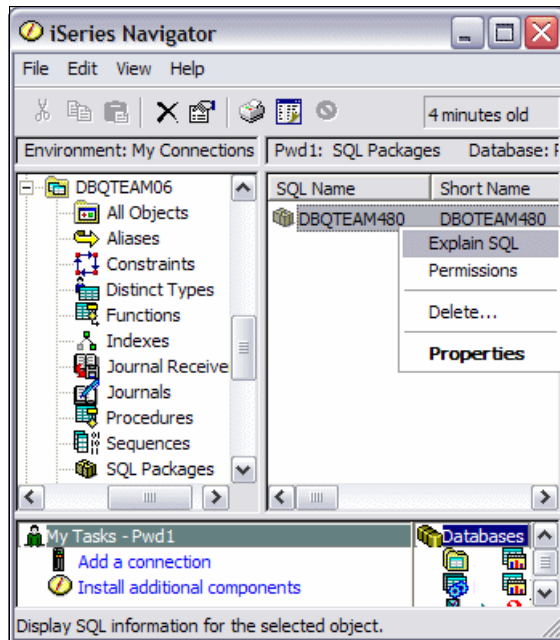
iSeries Navigator

File Edit View Help

4 minutes old

Environment: My Connections

Pwd1: SQL Packages Database: F

DBQTEAM06
All Objects
Aliases
Constraints
Distinct Types
Functions
Indexes
Journal Receive
Journals
Procedures
Sequences
SQL Packages

| SQL Name | Short Name |
|---|---|
| DBQTEAM480 | DBQTEAM480 |

Explain SQL
Permissions
Delete...
Properties

My Tasks - Pwd1
Add a connection
Install additional components

Databases

Display SQL information for the selected object.